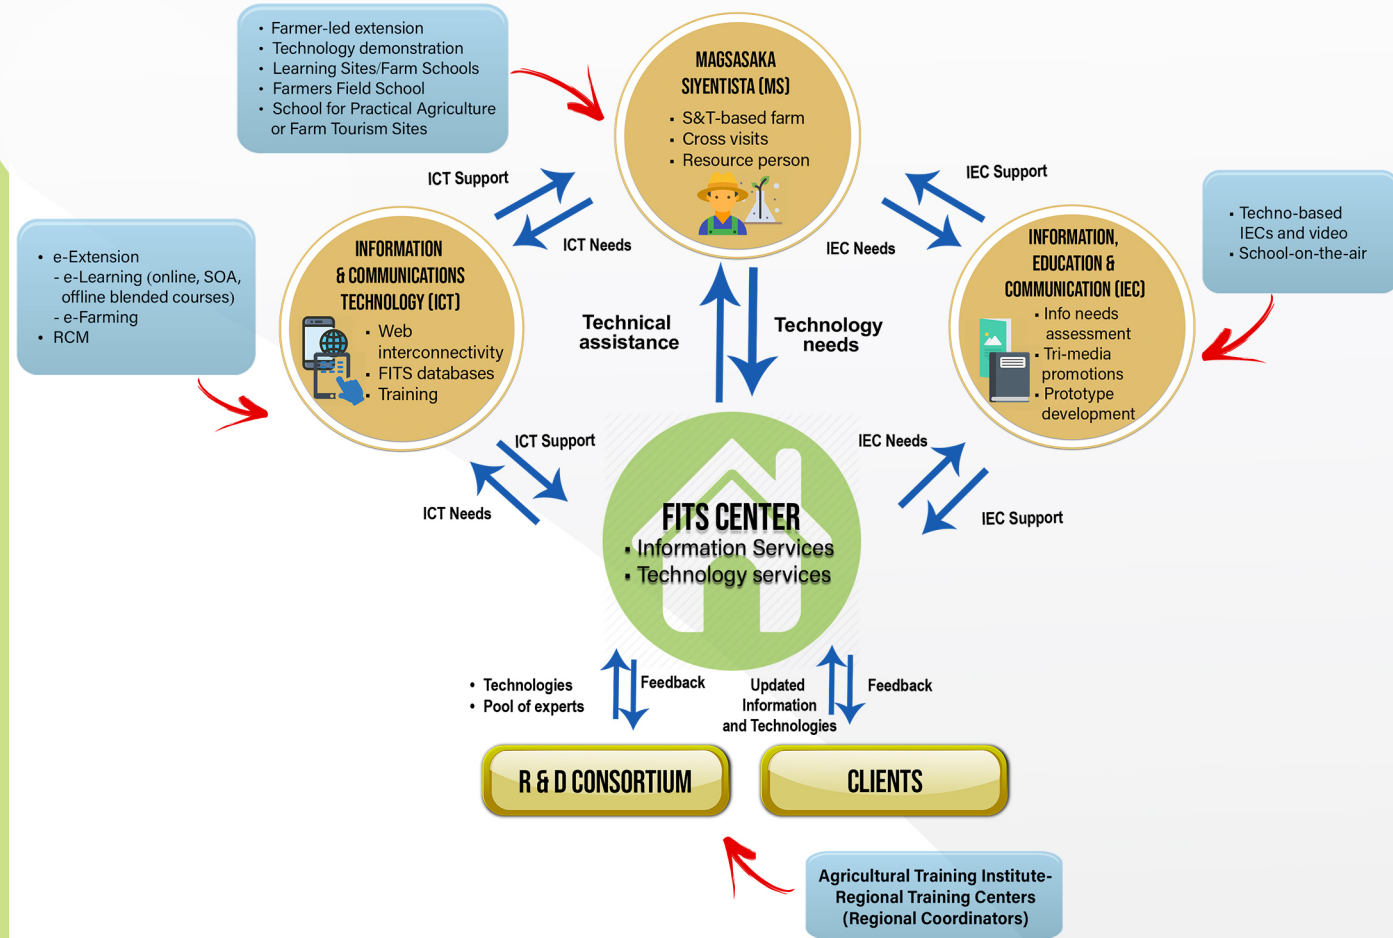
• Farmer-led extension
• Technology demonstration
• Learning Sites/Farm Schools
• Farmers Field School
• School for Practical Agriculture or Farm Tourism Sites

MAGSASAKA SIYENTISTA (MS)
• S&T-based farm
• Cross visits
• Resource person

ICT Support
ICT Needs
IEC Support
IEC Needs

• Techno-based IECs and video
• School-on-the-air

• e-Extension
- e-Learning (online, SOA, offline blended courses)
- e-Farming
• RCM

INFORMATION & COMMUNICATIONS TECHNOLOGY (ICT)
• Web interconnectivity
• FITS databases
• Training

Technical assistance

Technology needs

INFORMATION, EDUCATION & COMMUNICATION (IEC)
• Info needs assessment
• Tri-media promotions
• Prototype development

ICT Support
ICT Needs
IEC Needs
IEC Support

FITS CENTER
• Information Services
• Technology services

• Technologies
• Pool of experts
Feedback
Updated Information and Technologies
Feedback

R & D CONSORTIUM
CLIENTS

Agricultural Training Institute-Regional Training Centers (Regional Coordinators)